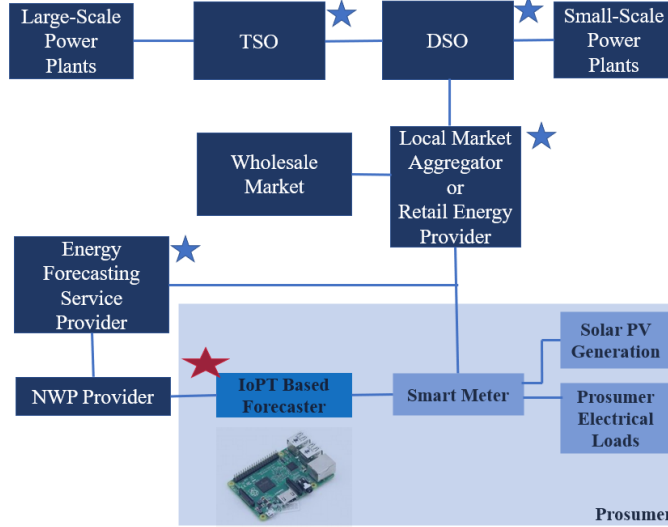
Large-Scale Power Plants

TSO

DSO

Small-Scale Power Plants

Wholesale Market

Local Market Aggregator or Retail Energy Provider

Energy Forecasting Service Provider

NWP Provider

IoPT Based Forecaster

Smart Meter

Solar PV Generation

Prosumer Electrical Loads

Prosumer